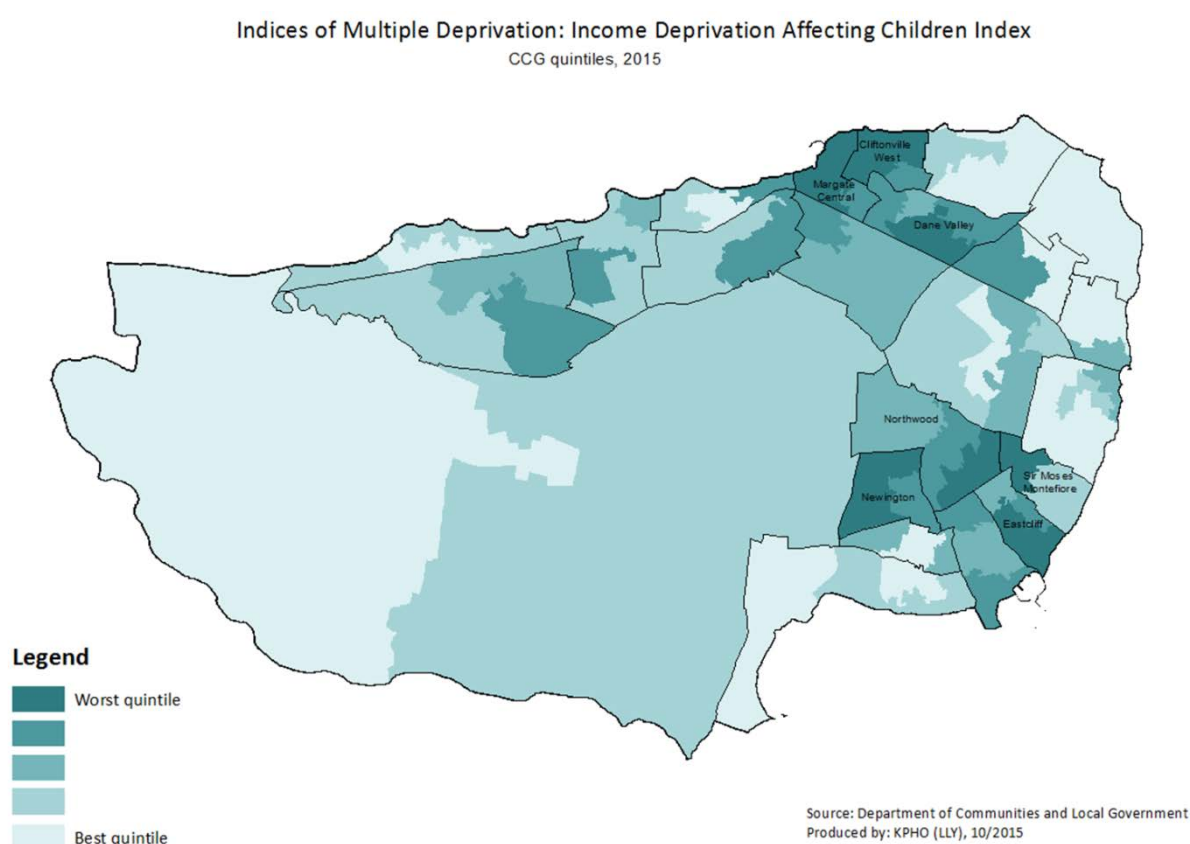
Indices of Multiple Deprivation: Income Deprivation Affecting Children Index
CCG quintiles, 2015

Cliftonville West
Margate Central
Dane Valley
Northwood
Sir Moses Montefiore
Newington
Eastcliff

Legend
Worst quintile
Best quintile

Source: Department of Communities and Local Government
Produced by: KPHO (LLY), 10/2015